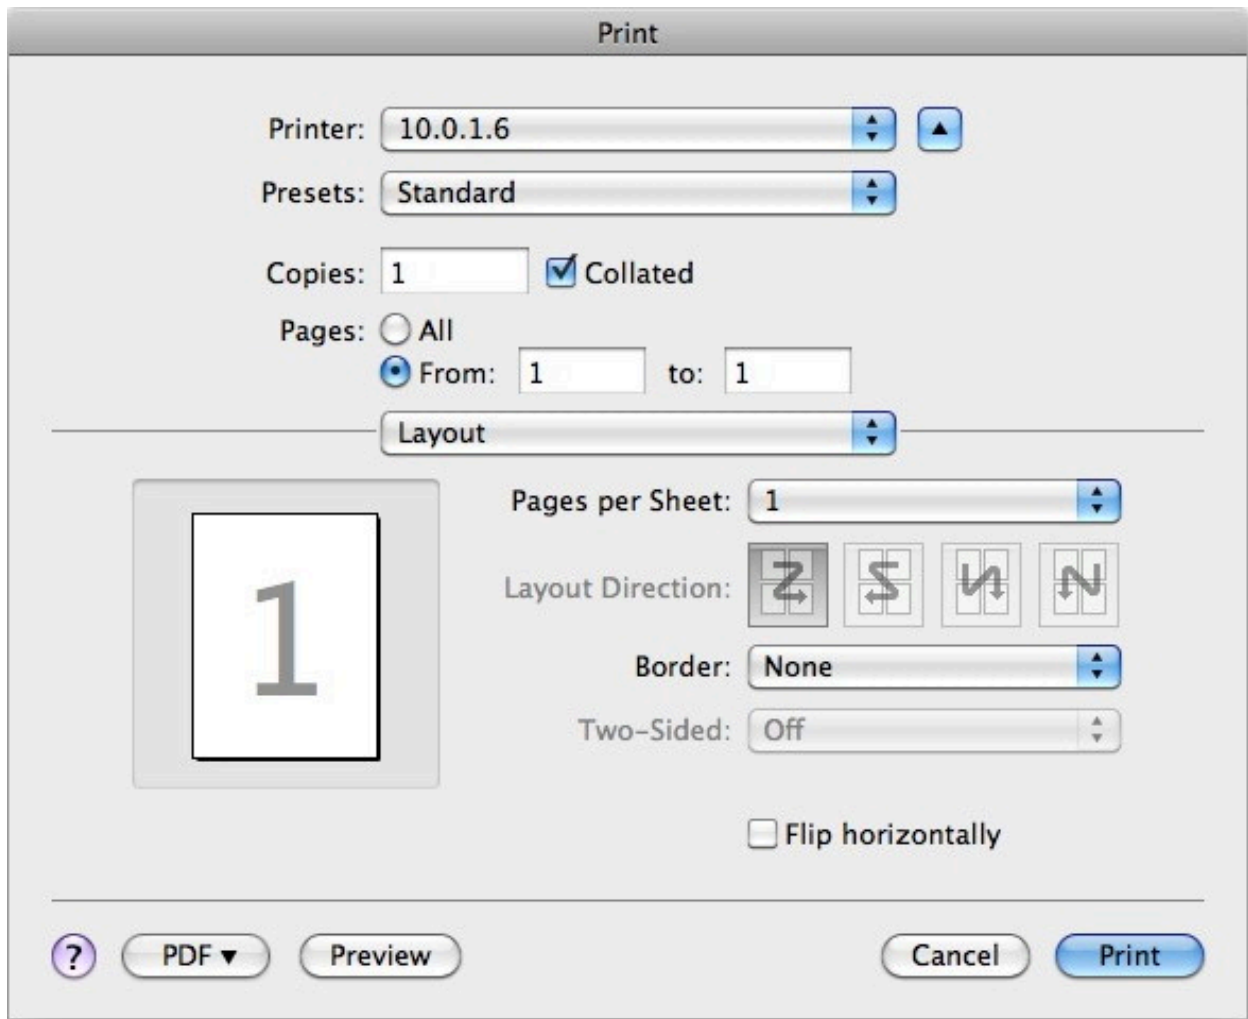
Print

Printer: 10.0.1.6

Presets: Standard

Copies: 1 Collated

Pages: All

From: 1 to: 1

Layout

1

Pages per Sheet: 1

Layout Direction:

Border: None

Two-Sided: Off

Flip horizontally

?

PDF ▾

Preview

Cancel

Print